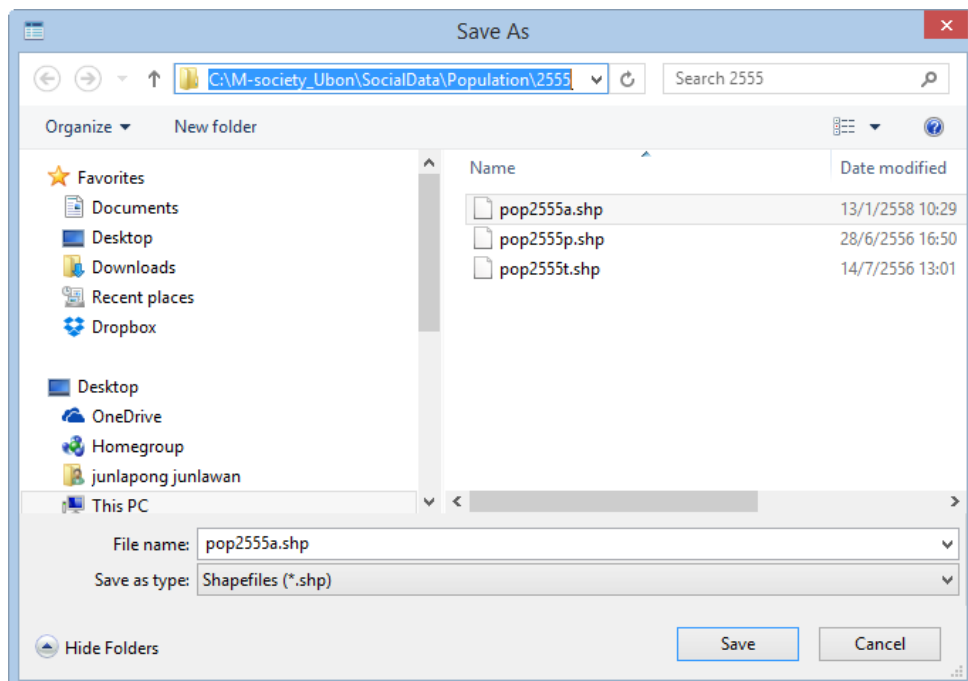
Save As

C:\M-society_Ubon\SocialData\Population\2555

Search 2555

Organize ▾ New folder

Favorites
Documents
Desktop
Downloads
Recent places
Dropbox

Desktop
OneDrive
Homegroup
junlapong junlawan
This PC

| Name | Date modified |
|---|---|
| pop2555a.shp | 13/1/2558 10:29 |
| pop2555p.shp | 28/6/2556 16:50 |
| pop2555t.shp | 14/7/2556 13:01 |

File name: pop2555a.shp
Save as type: Shapefiles (*.shp)

Hide Folders

Save Cancel